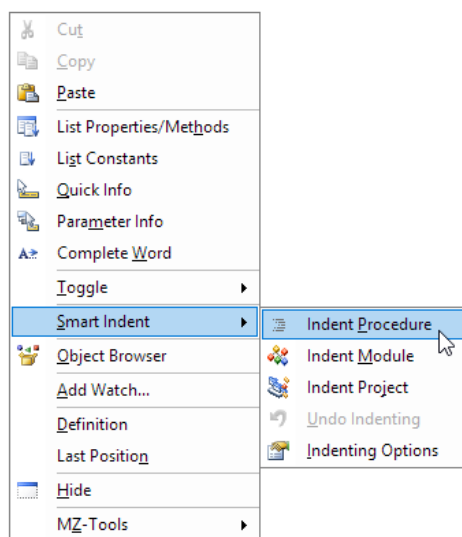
Cut
Copy
Paste
List Properties/Methods
List Constants
Quick Info
Parameter Info
Complete Word
Toggle
Smart Indent
Object Browser
Add Watch...
Definition
Last Position
Hide
MZ-Tools

Indent Procedure
Indent Module
Indent Project
Undo Indenting
Indenting Options